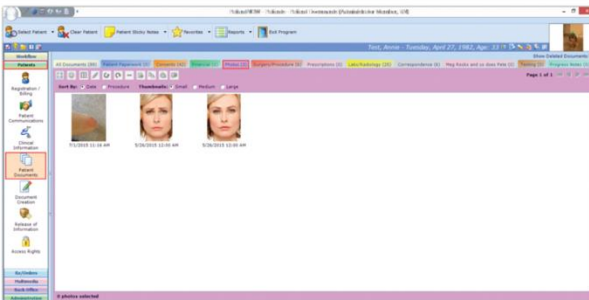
AdvancedMD - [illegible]

Select Patient | Clear Patient | Patient Sticky Notes | Favorites | Reports | Exit Program

Test, Annie - Tuesday, April 27, 1982, Age: 33

Workflow
Patients
Registration / Billing
Patient Communications
Clinical Information
Patient Documents
Document Creation
Release of Information
Access Rights

Rx/Orders
Multimedia
Back Office
Administration

Show Deleted Documents

All Documents (86) | Patient Paperwork (3) | Consents (4) | Diagnosis (4) | Photos (3) | Surgery/Procedure (5) | Prescriptions (5) | Labs/Radiology (25) | Correspondence (6) | Msg Docks and cc docs Pats (4) | Testing (3) | Progress Notes (3)

Page 1 of 1

Sort By: Date  Procedure  Thumbnails: Small  Medium  Large

7/1/2015 11:16 AM
5/26/2015 12:00 AM
5/26/2015 12:00 AM

0 photos selected